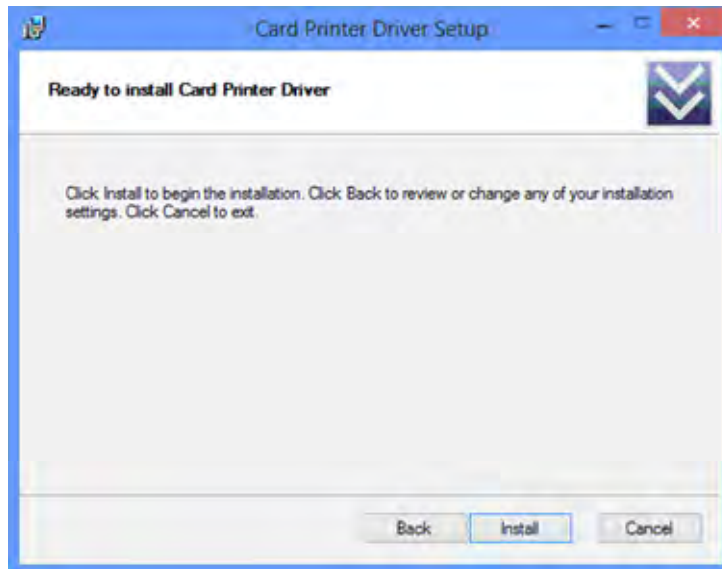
Card Printer Driver Setup

Ready to install Card Printer Driver

Click Install to begin the installation. Click Back to review or change any of your installation settings. Click Cancel to exit.

Back Install Cancel